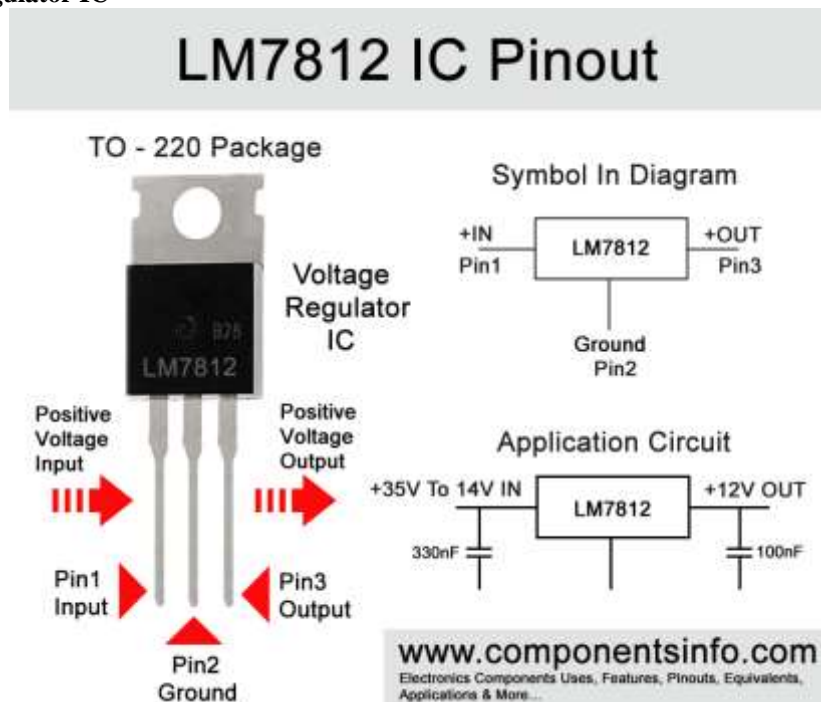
gulator IC

LM7812 IC Pinout

TO - 220 Package

LM7812

875

Voltage Regulator IC

Positive Voltage Input

Positive Voltage Output

Pin1 Input

Pin3 Output

Pin2 Ground

Symbol In Diagram

+IN Pin1

LM7812

+OUT Pin3

Ground Pin2

Application Circuit

+35V To 14V IN

LM7812

+12V OUT

330nF

100nF

www.componentsinfo.com

Electronics Components Uses, Features, Pinouts, Equivalents, Applications & More...